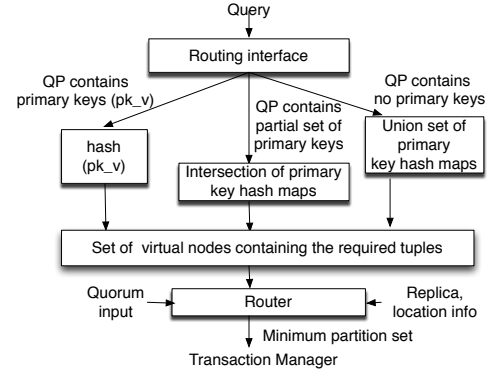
Query

Routing interface

QP contains primary keys (pk_v)

QP contains partial set of primary keys

QP contains no primary keys

hash (pk_v)

Intersection of primary key hash maps

Union set of primary key hash maps

Set of virtual nodes containing the required tuples

Quorum input

Router

Replica, location info

Minimum partition set

Transaction Manager